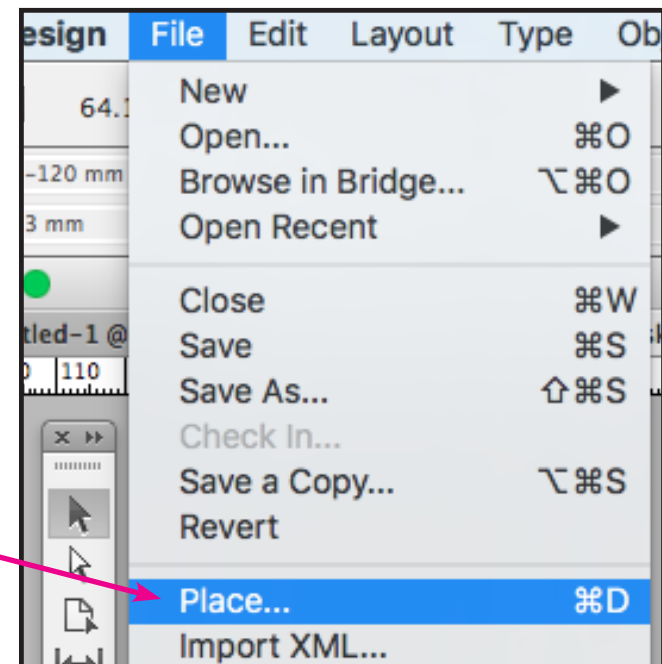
esign File Edit Layout Type Ob

64.1

-120 mm

3 mm

tled-1 @

110

New ▶
Open... ⌘O
Browse in Bridge... ⌥⌘O
Open Recent ▶

Close ⌘W
Save ⌘S
Save As... ⇧⌘S
Check In...
Save a Copy... ⌥⌘S
Revert

Place... ⌘D
Import XML...